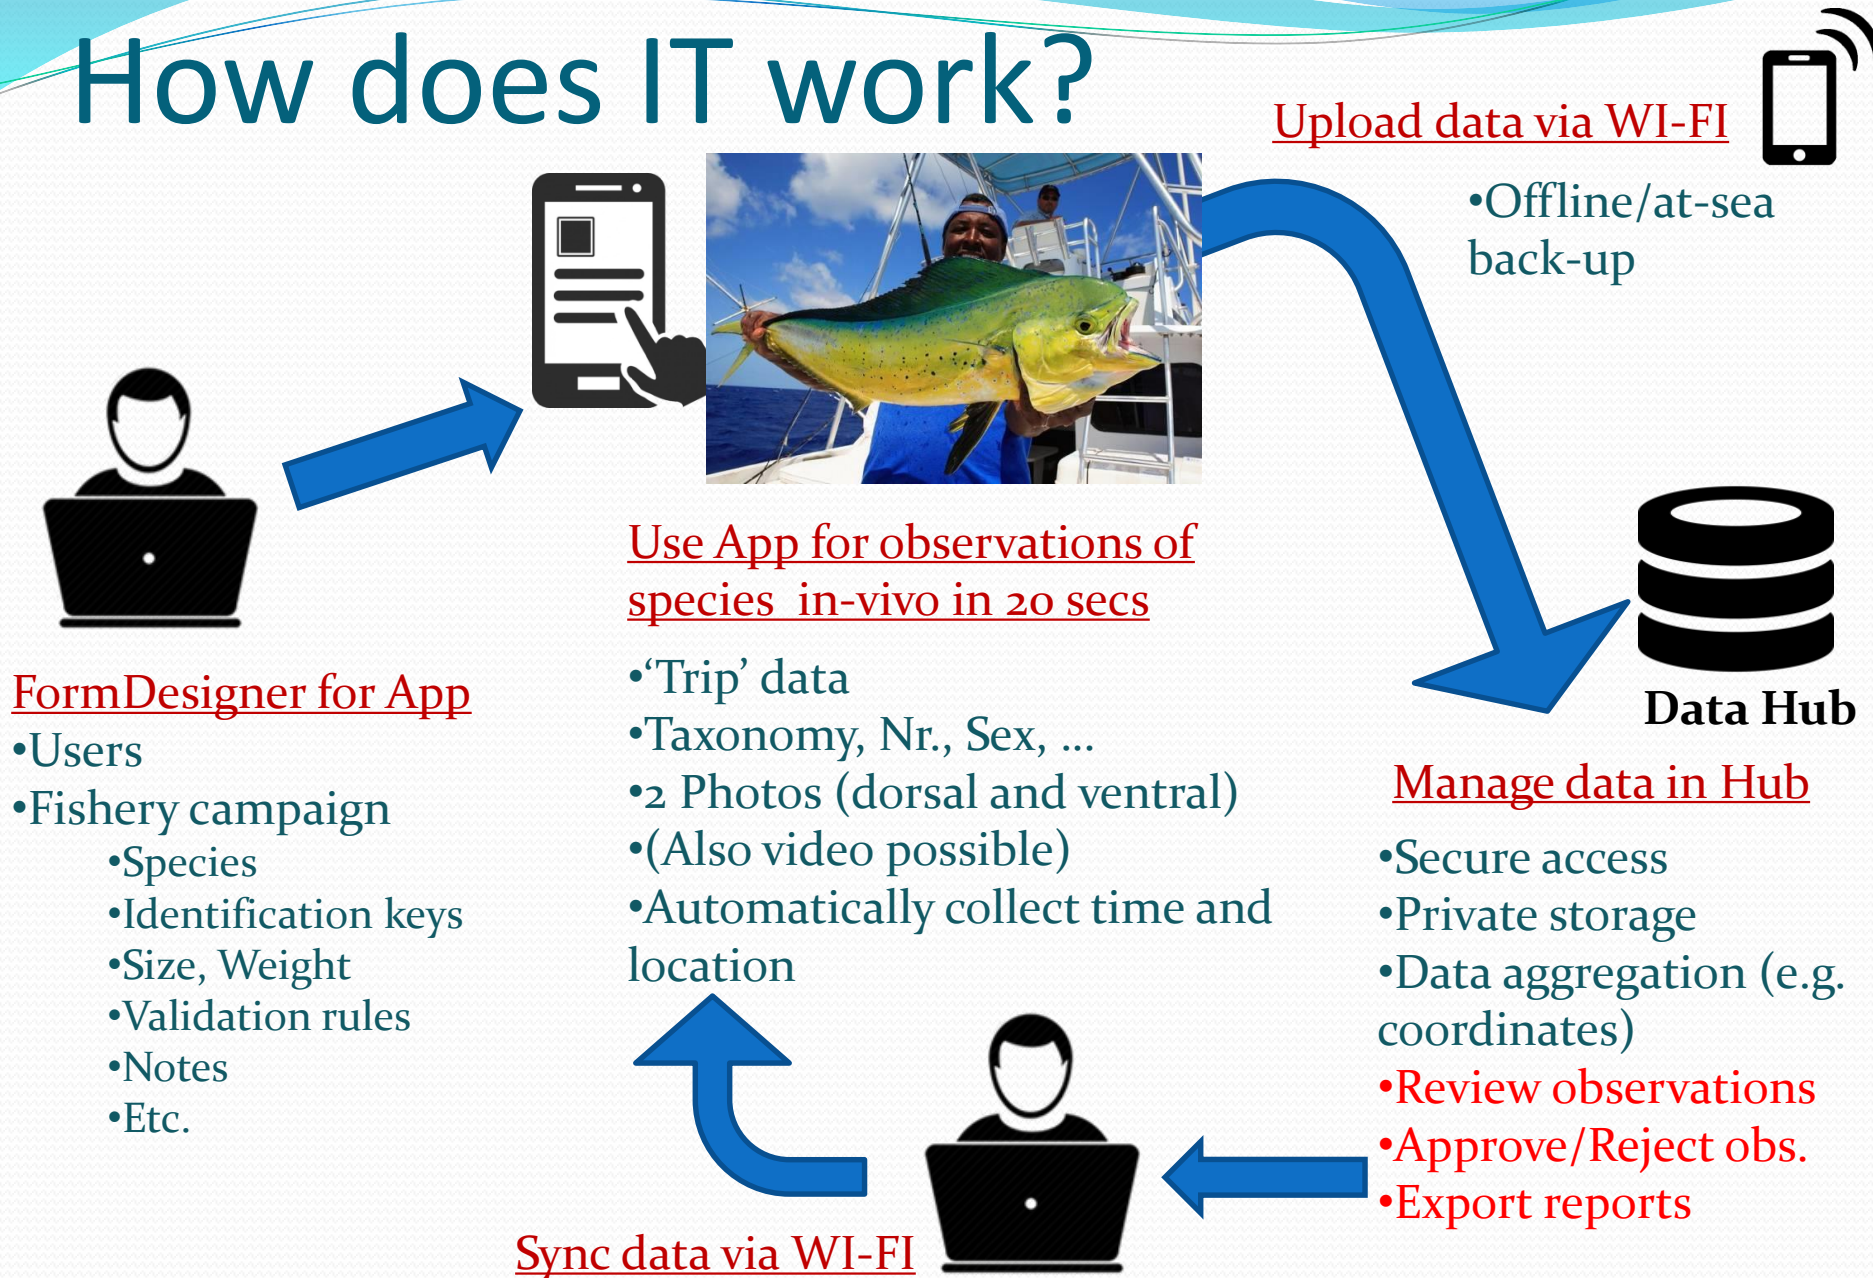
How does IT work?

Upload data via WI-FI

•Offline/at-sea back-up

FormDesigner for App
•Users
•Fishery campaign
•Species
•Identification keys
•Size, Weight
•Validation rules
•Notes
•Etc.

Use App for observations of species in-vivo in 20 secs

•'Trip' data
•Taxonomy, Nr., Sex, ...
•2 Photos (dorsal and ventral)
•(Also video possible)
•Automatically collect time and location

Data Hub

Manage data in Hub
•Secure access
•Private storage
•Data aggregation (e.g. coordinates)
•Review observations
•Approve/Reject obs.
•Export reports

Sync data via WI-FI